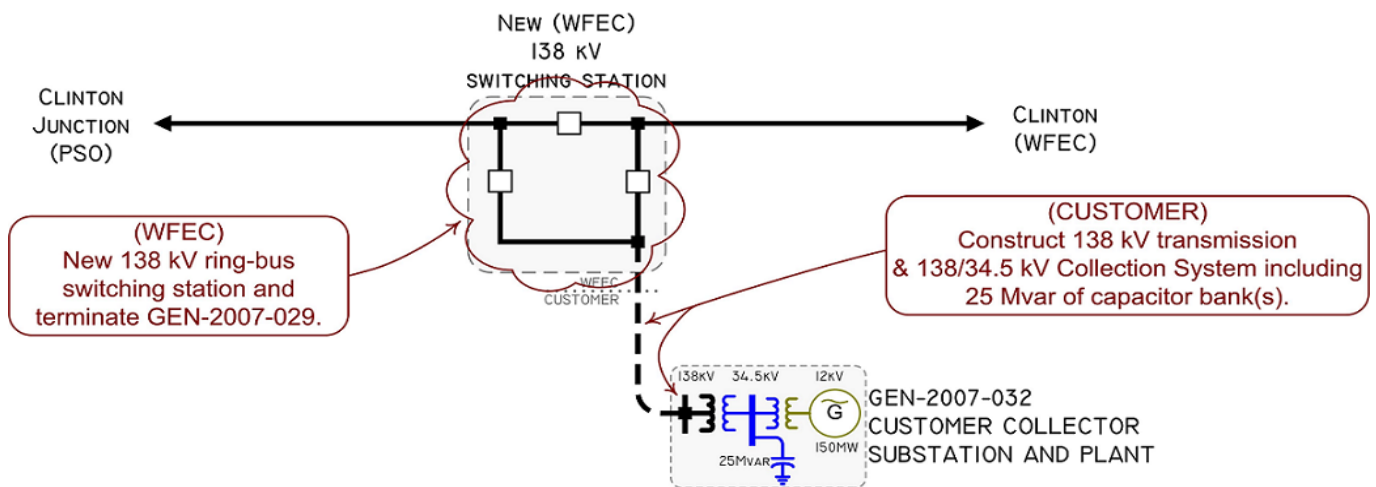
New (WFEC)
138 kV
switching station

Clinton
Junction
(PSO)

Clinton
(WFEC)

(WFEC)
New 138 kV ring-bus switching station and terminate GEN-2007-029.

WFEC
CUSTOMER

(CUSTOMER)
Construct 138 kV transmission & 138/34.5 kV Collection System including 25 Mvar of capacitor bank(s).

138kV 34.5kV 12kV
G
25Mvar
150MW

GEN-2007-032
CUSTOMER COLLECTOR
SUBSTATION AND PLANT